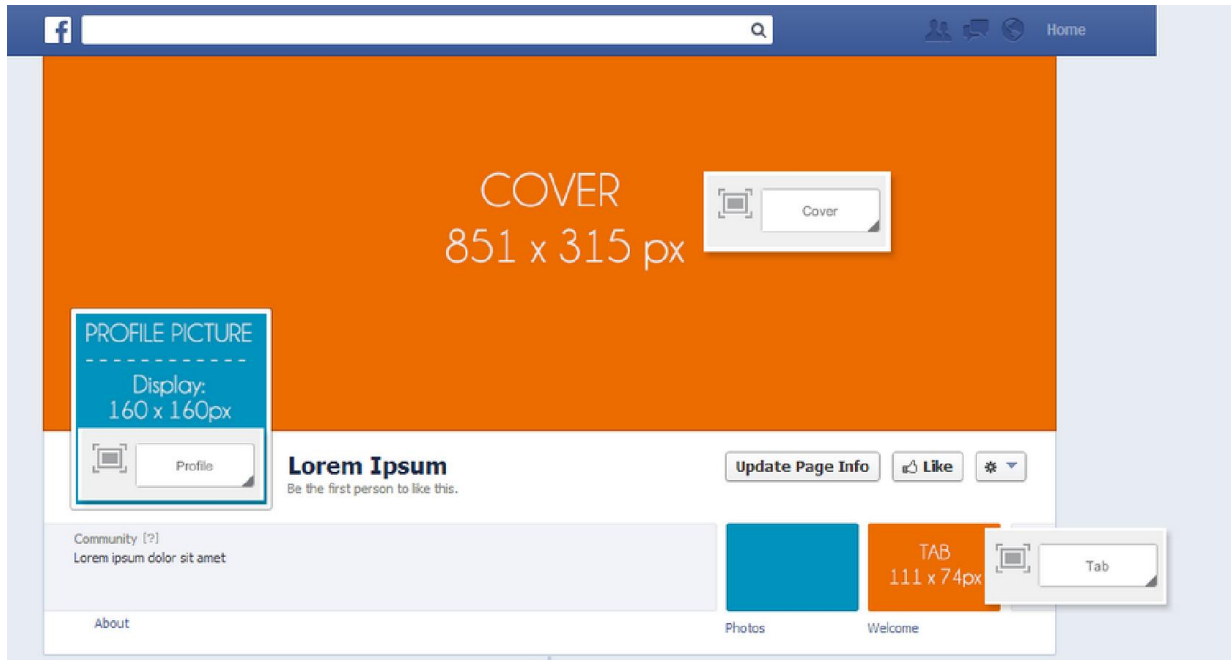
f

Home

COVER
851 x 315 px

Cover

PROFILE PICTURE
- - - - - - - - - - - -
Display:
160 x 160px

Profile

Lorem Ipsum
Be the first person to like this.

Update Page Info

Like

Community [?]
Lorem ipsum dolor sit amet

TAB
111 x 74px

Tab

About

Photos

Welcome